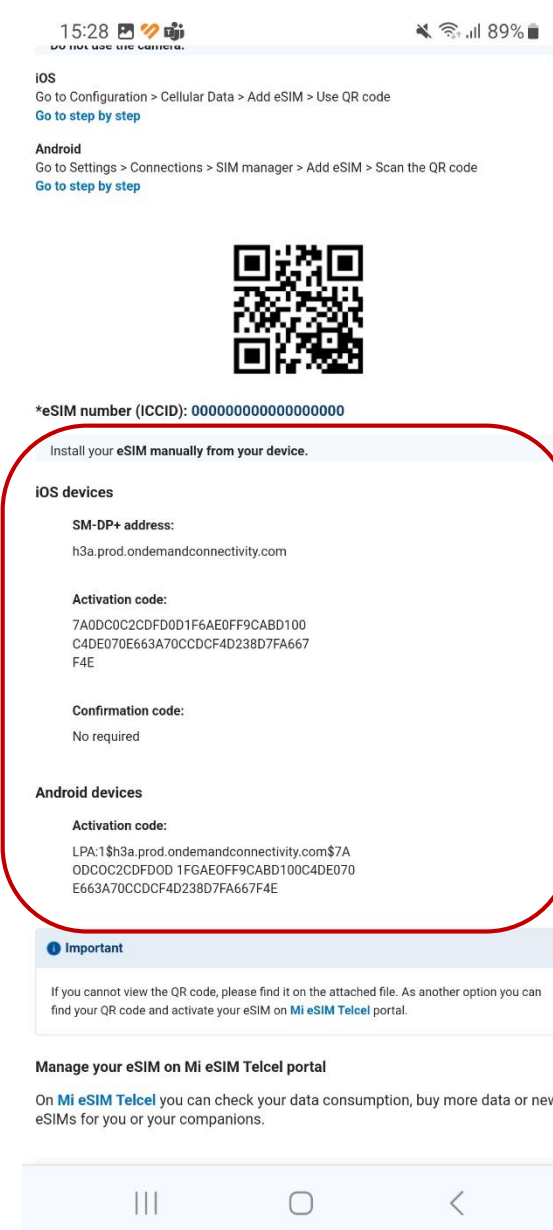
15:28 89%

Do not use the camera.

iOS
Go to Configuration > Cellular Data > Add eSIM > Use QR code
Go to step by step

Android
Go to Settings > Connections > SIM manager > Add eSIM > Scan the QR code
Go to step by step

*eSIM number (ICCID): 000000000000000000

Install your eSIM manually from your device.

iOS devices

SM-DP+ address:

h3a.prod.ondemandconnectivity.com

Activation code:

7A0DC0C2CDFD0D1F6AE0FF9CABD100C4DE070E663A70CCDCF4D238D7FA667F4E

Confirmation code:

No required

Android devices

Activation code:

LPA:1$h3a.prod.ondemandconnectivity.com$7AODCOC2CDFDOD 1FGAEOFF9CABD100C4DE070E663A70CCDCF4D238D7FA667F4E

Important

If you cannot view the QR code, please find it on the attached file. As another option you can find your QR code and activate your eSIM on Mi eSIM Telcel portal.

Manage your eSIM on Mi eSIM Telcel portal

On Mi eSIM Telcel you can check your data consumption, buy more data or new eSIMs for you or your companions.